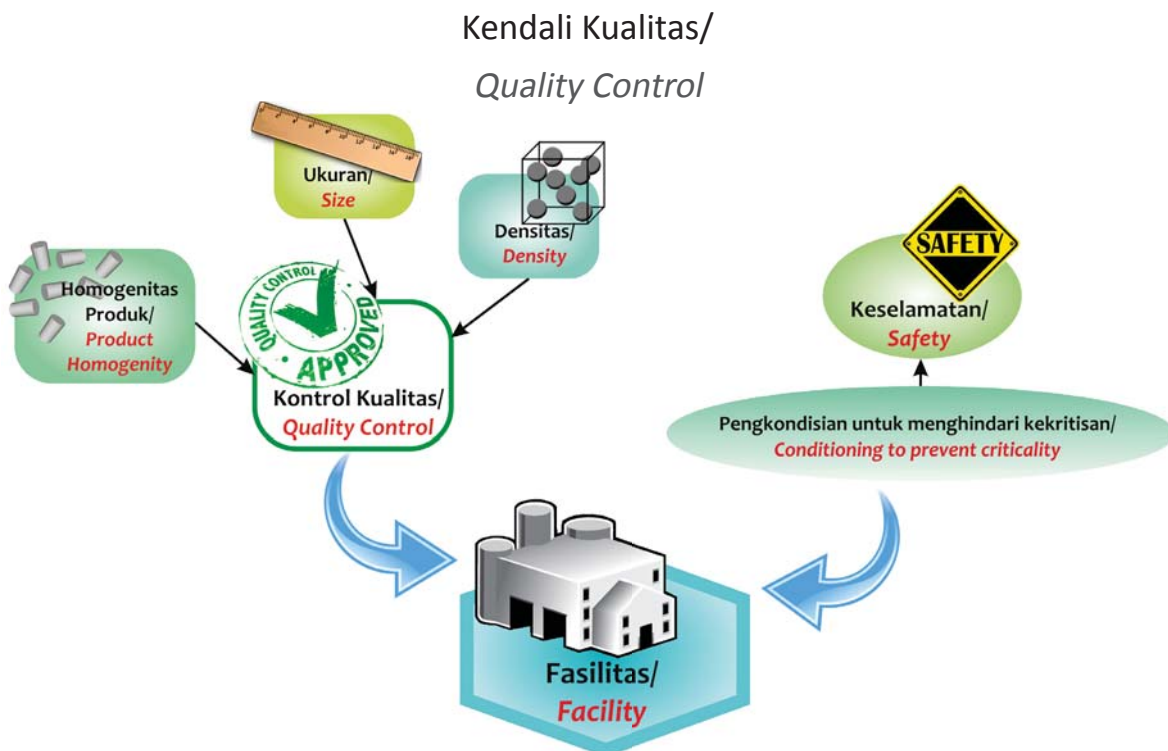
Kendali Kualitas/
Quality Control

Ukuran/
Size

Densitas/
Density

Homogenitas Produk/
Product Homogenity

QUALITY CONTROL
APPROVED

Kontrol Kualitas/
Quality Control

SAFETY

Keselamatan/
Safety

Pengkondisian untuk menghindari kekritisan/
Conditioning to prevent criticality

Fasilitas/
Facility